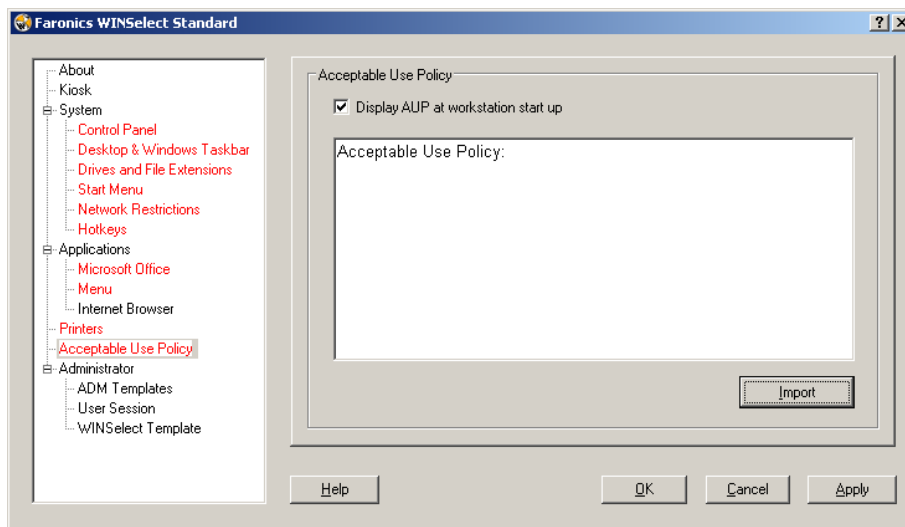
Faronics WINSelect Standard

? X

About
Kiosk
System
Control Panel
Desktop & Windows Taskbar
Drives and File Extensions
Start Menu
Network Restrictions
Hotkeys
Applications
Microsoft Office
Menu
Internet Browser
Printers
Acceptable Use Policy
Administrator
ADM Templates
User Session
WINSelect Template

Acceptable Use Policy

Display AUP at workstation start up

Acceptable Use Policy:

Import

Help

OK

Cancel

Apply